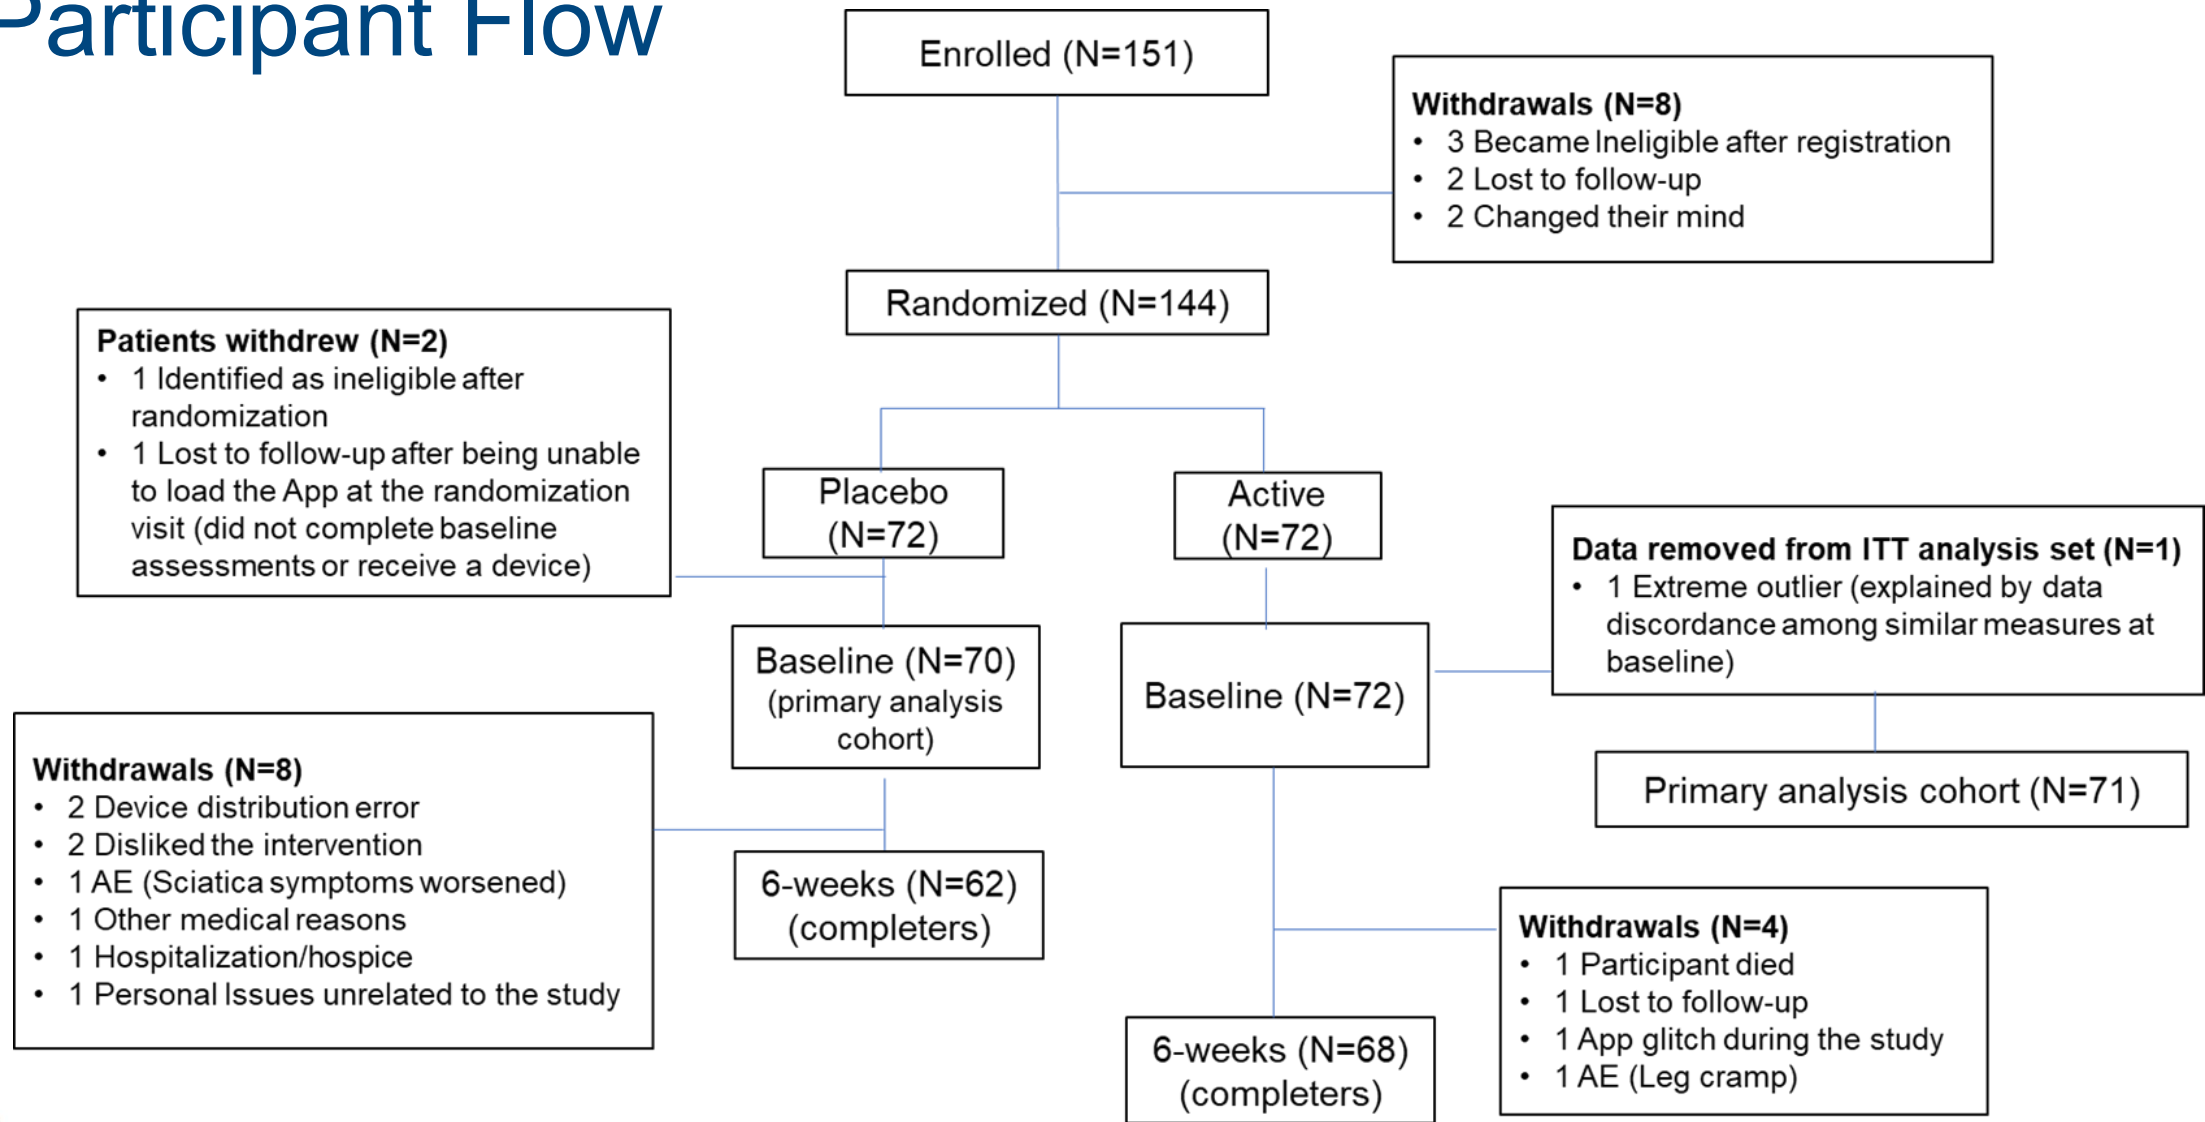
Participant Flow

Enrolled (N=151)

Withdrawals (N=8)
- 3 Became Ineligible after registration
- 2 Lost to follow-up
- 2 Changed their mind

Randomized (N=144)

Patients withdrew (N=2)
- 1 Identified as ineligible after randomization
- 1 Lost to follow-up after being unable to load the App at the randomization visit (did not complete baseline assessments or receive a device)

Placebo (N=72)

Active (N=72)

Data removed from ITT analysis set (N=1)
- 1 Extreme outlier (explained by data discordance among similar measures at baseline)

Baseline (N=70) (primary analysis cohort)

Baseline (N=72)

Primary analysis cohort (N=71)

Withdrawals (N=8)
- 2 Device distribution error
- 2 Disliked the intervention
- 1 AE (Sciatica symptoms worsened)
- 1 Other medical reasons
- 1 Hospitalization/hospice
- 1 Personal Issues unrelated to the study

6-weeks (N=62) (completers)

Withdrawals (N=4)
- 1 Participant died
- 1 Lost to follow-up
- 1 App glitch during the study
- 1 AE (Leg cramp)

6-weeks (N=68) (completers)